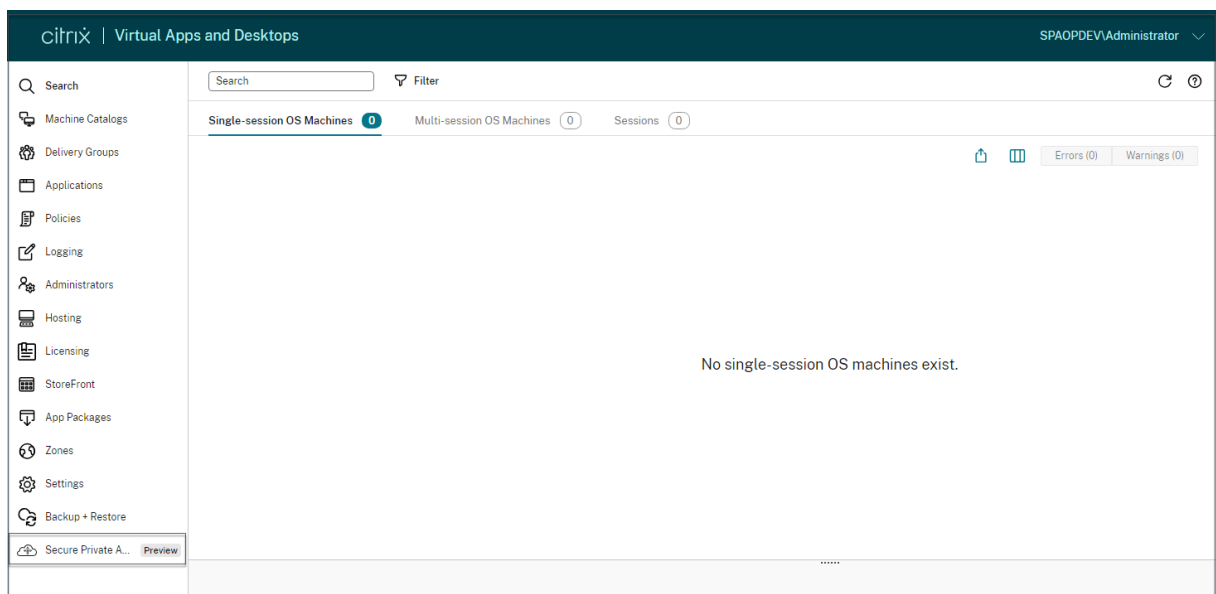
citrix | Virtual Apps and Desktops

SPAOPDEV\Administrator

Search
Machine Catalogs
Delivery Groups
Applications
Policies
Logging
Administrators
Hosting
Licensing
StoreFront
App Packages
Zones
Settings
Backup + Restore
Secure Private A... Preview

Search
Filter

Single-session OS Machines 0
Multi-session OS Machines 0
Sessions 0

Errors (0)
Warnings (0)

No single-session OS machines exist.